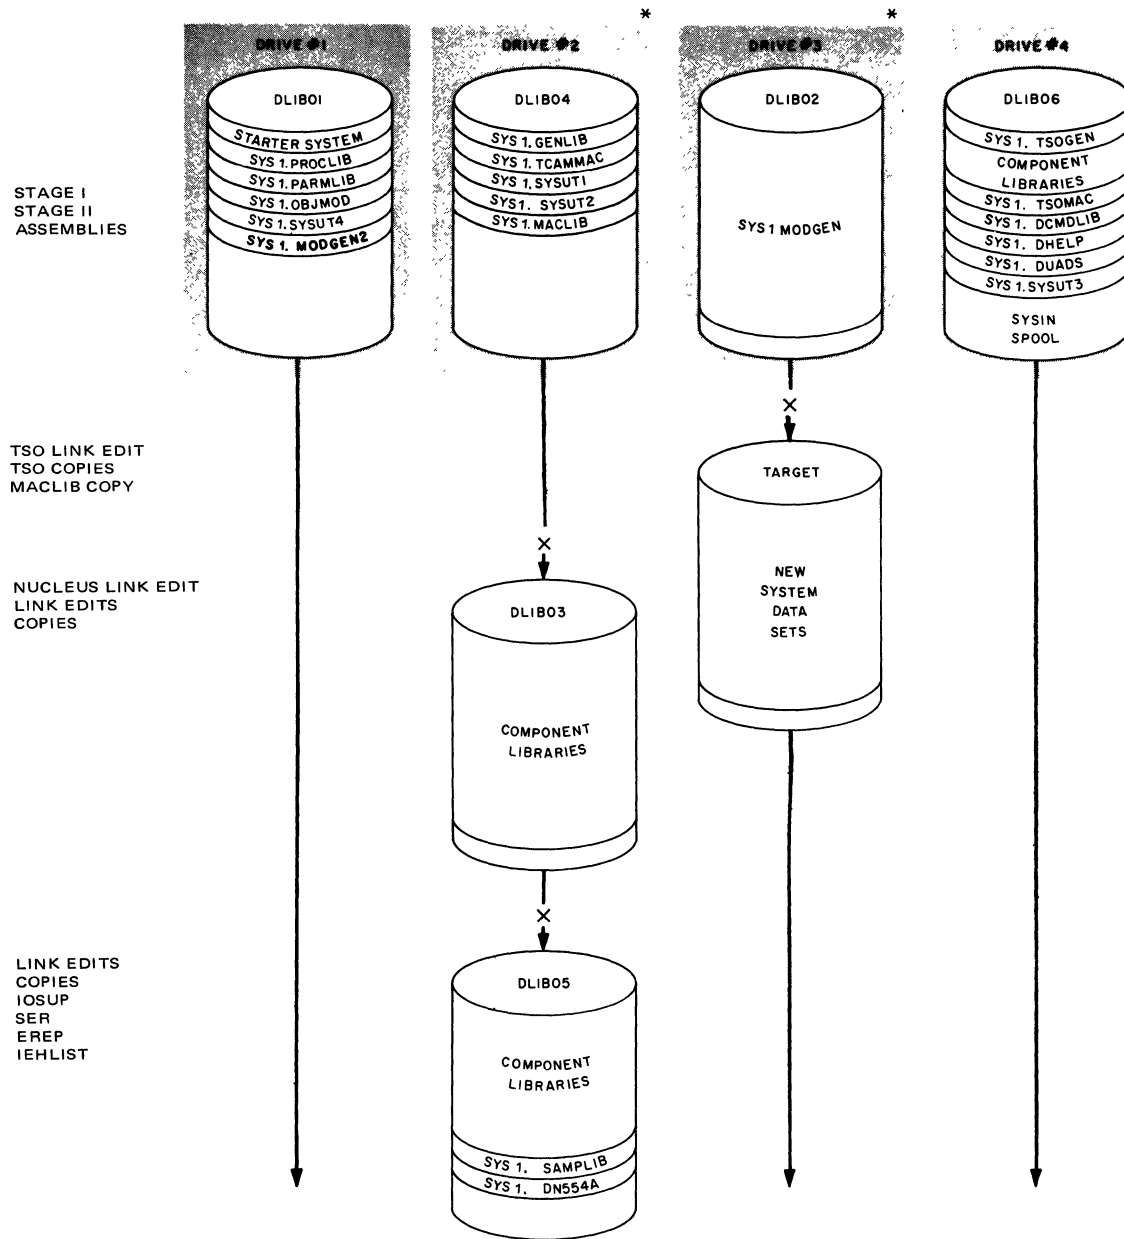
DRIVE #1

DRIVE #2 *

DRIVE #3 *

DRIVE #4

DLIB01
STARTER SYSTEM
SYS 1. PROCLIB
SYS 1. PARMLIB
SYS 1. OBJMOD
SYS 1. SYSUT4
SYS 1. MODGEN2

DLIB04
SYS 1. GENLIB
SYS 1. TCAMMAC
SYS 1. SYSUT1
SYS1. SYSUT2
SYS 1. MACLIB

DLIB02
SYS 1 MODGEN

DLIB06
SYS 1. TSOGEN
COMPONENT LIBRARIES
SYS 1. TSOMAC
SYS 1. DCMDLIB
SYS1. DHELP
SYS1. DUADS
SYS 1. SYSUT3
SYSIN SPOOL

STAGE I
STAGE II
ASSEMBLIES

TSO LINK EDIT
TSO COPIES
MACLIB COPY

TARGET
NEW SYSTEM DATA SETS

NUCLEUS LINK EDIT
LINK EDITS
COPIES

DLIB03
COMPONENT LIBRARIES

LINK EDITS
COPIES
IOSUP
SER
EREP
IEHLIST

DLIB05
COMPONENT LIBRARIES
SYS 1. SAMPLIB
SYS 1. DN554A